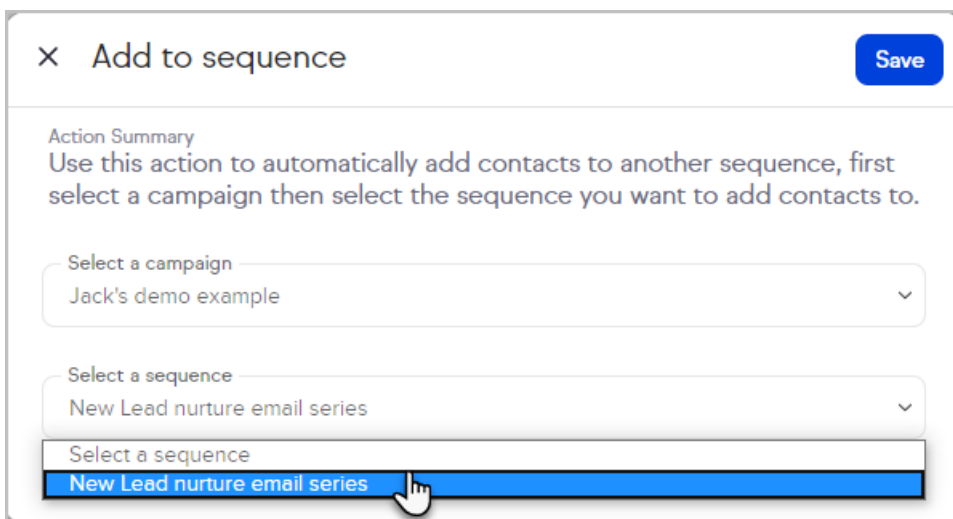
× Add to sequence

Save

Action Summary
Use this action to automatically add contacts to another sequence, first select a campaign then select the sequence you want to add contacts to.

Select a campaign
Jack's demo example

Select a sequence
New Lead nurture email series

Select a sequence
New Lead nurture email series